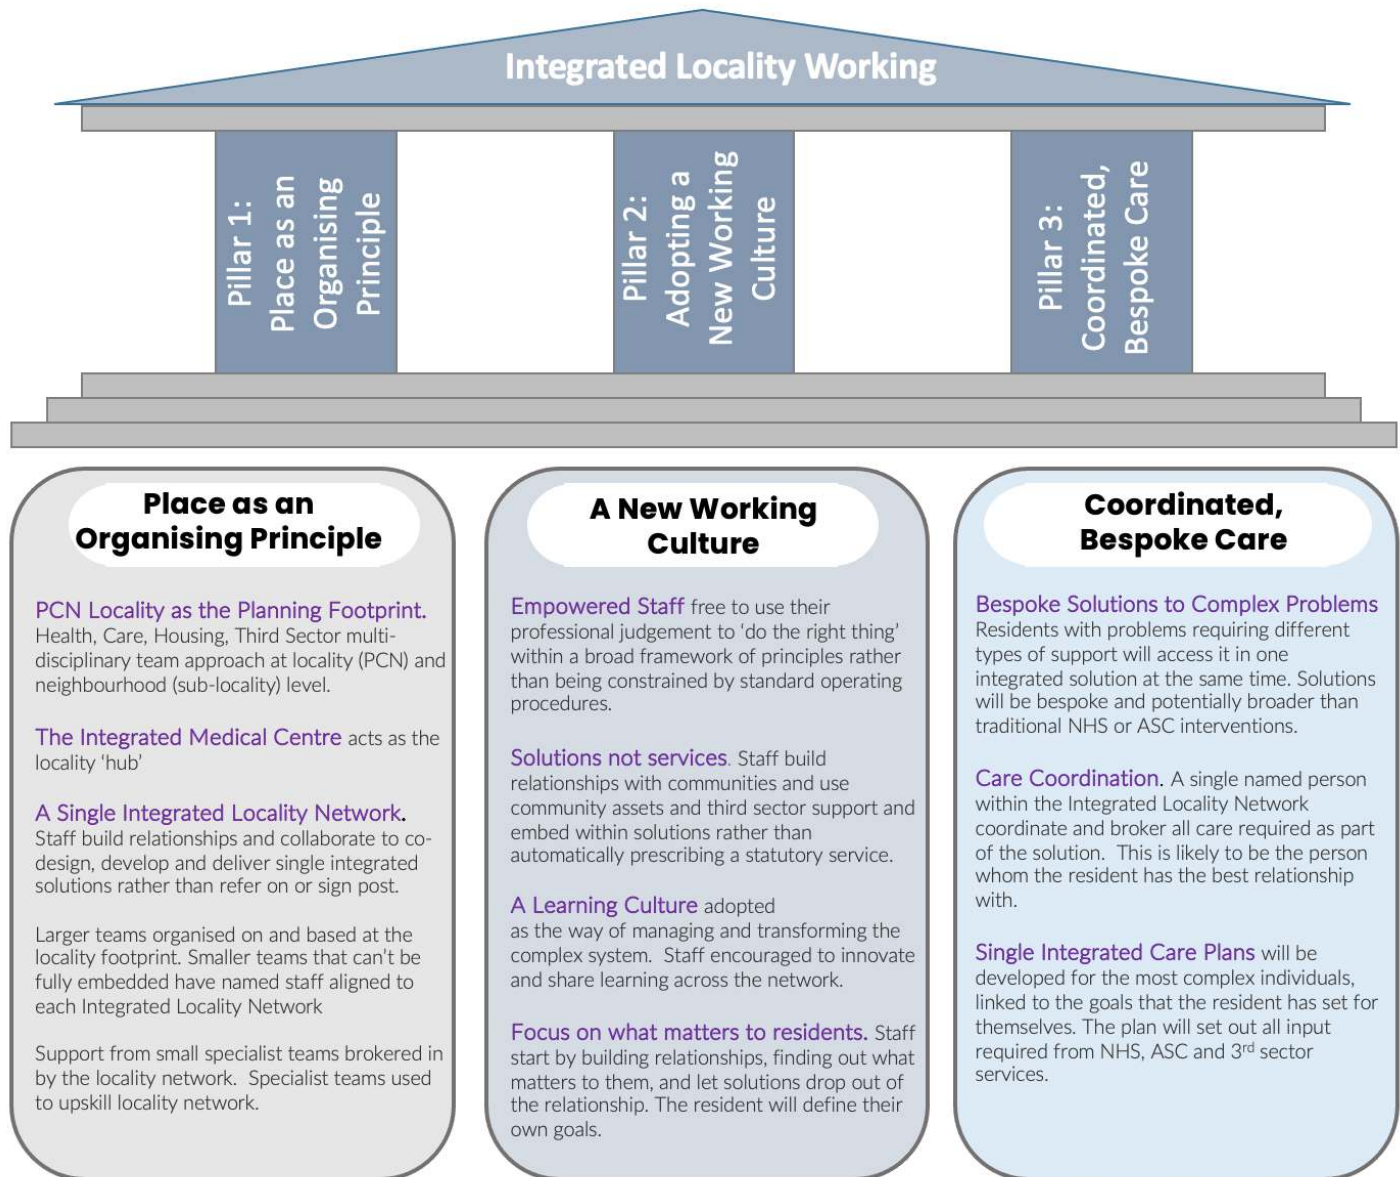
Integrated Locality Working

Pillar 1: Place as an Organising Principle

Pillar 2: Adopting a New Working Culture

Pillar 3: Coordinated, Bespoke Care

Place as an Organising Principle

PCN Locality as the Planning Footprint. Health, Care, Housing, Third Sector multi-disciplinary team approach at locality (PCN) and neighbourhood (sub-locality) level.

The Integrated Medical Centre acts as the locality 'hub'

A Single Integrated Locality Network. Staff build relationships and collaborate to co-design, develop and deliver single integrated solutions rather than refer on or sign post.

Larger teams organised on and based at the locality footprint. Smaller teams that can't be fully embedded have named staff aligned to each Integrated Locality Network

Support from small specialist teams brokered in by the locality network. Specialist teams used to upskill locality network.

A New Working Culture

Empowered Staff free to use their professional judgement to 'do the right thing' within a broad framework of principles rather than being constrained by standard operating procedures.

Solutions not services. Staff build relationships with communities and use community assets and third sector support and embed within solutions rather than automatically prescribing a statutory service.

A Learning Culture adopted as the way of managing and transforming the complex system. Staff encouraged to innovate and share learning across the network.

Focus on what matters to residents. Staff start by building relationships, finding out what matters to them, and let solutions drop out of the relationship. The resident will define their own goals.

Coordinated, Bespoke Care

Bespoke Solutions to Complex Problems Residents with problems requiring different types of support will access it in one integrated solution at the same time. Solutions will be bespoke and potentially broader than traditional NHS or ASC interventions.

Care Coordination. A single named person within the Integrated Locality Network coordinate and broker all care required as part of the solution. This is likely to be the person whom the resident has the best relationship with.

Single Integrated Care Plans will be developed for the most complex individuals, linked to the goals that the resident has set for themselves. The plan will set out all input required from NHS, ASC and 3$^{rd}$ sector services.